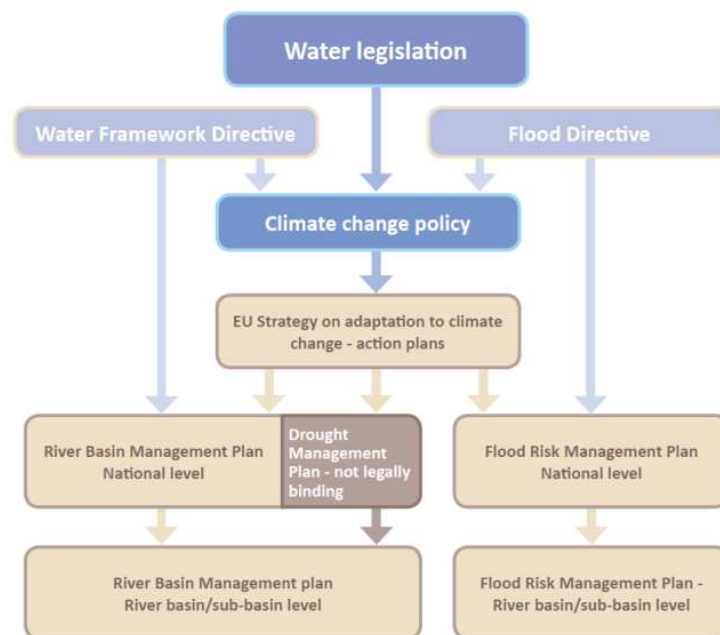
Water legislation

Water Framework Directive

Flood Directive

Climate change policy

EU Strategy on adaptation to climate change - action plans

River Basin Management Plan National level

Drought Management Plan - not legally binding

Flood Risk Management Plan National level

River Basin Management plan River basin/sub-basin level

Flood Risk Management Plan - River basin/sub-basin level